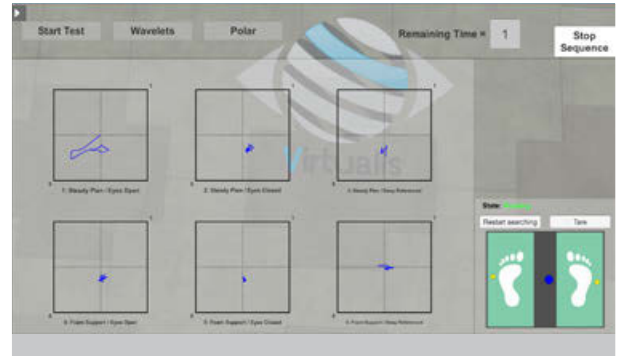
Start Test
Wavelets
Polar
Remaining Time =
1
Stop Sequence

Virtualis

1: Steady Plan / Eyes Open
2: Steady Plan / Eyes Closed
3: Steady Plan / Sway Referenced
4: Foam Support / Eyes Open
5: Foam Support / Eyes Closed
6: Foam Support / Sway Referenced

State: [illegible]
Restart searching
Tare